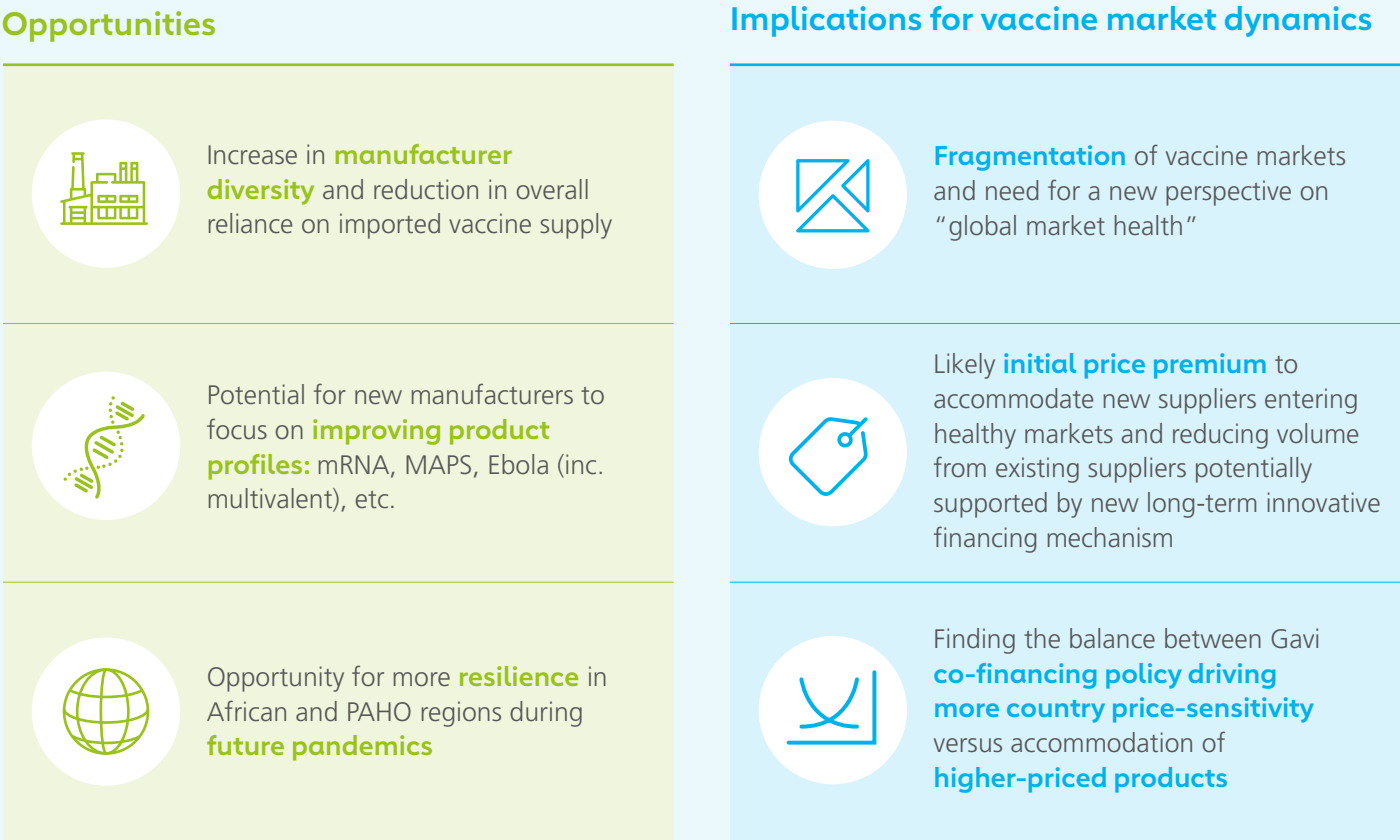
Opportunities

Increase in manufacturer diversity and reduction in overall reliance on imported vaccine supply

Potential for new manufacturers to focus on improving product profiles: mRNA, MAPS, Ebola (inc. multivalent), etc.

Opportunity for more resilience in African and PAHO regions during future pandemics

Implications for vaccine market dynamics

Fragmentation of vaccine markets and need for a new perspective on "global market health"

Likely initial price premium to accommodate new suppliers entering healthy markets and reducing volume from existing suppliers potentially supported by new long-term innovative financing mechanism

Finding the balance between Gavi co-financing policy driving more country price-sensitivity versus accommodation of higher-priced products